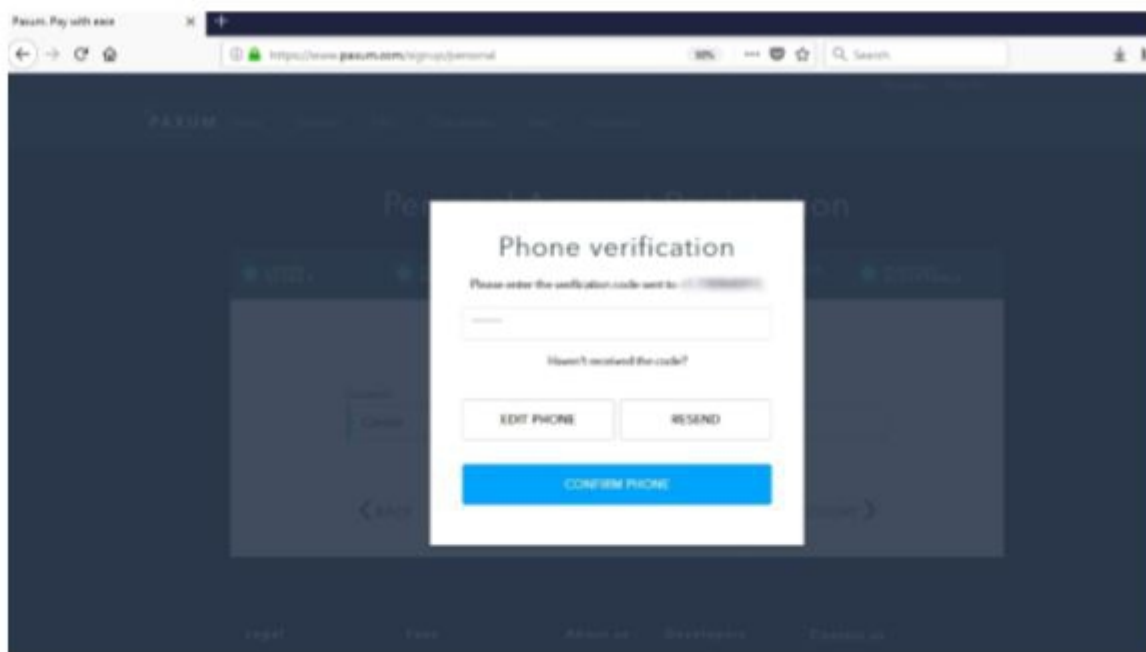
Paxum. Pay with ease

https://www.paxum.com/signup/personal

90%

Search

PAXUM

Pe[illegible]on

Phone verification

Please enter the verification code sent to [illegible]

Haven't received the code?

EDIT PHONE

RESEND

CONFIRM PHONE

BACK

Legal

Fees

About us

Developers

Contact us